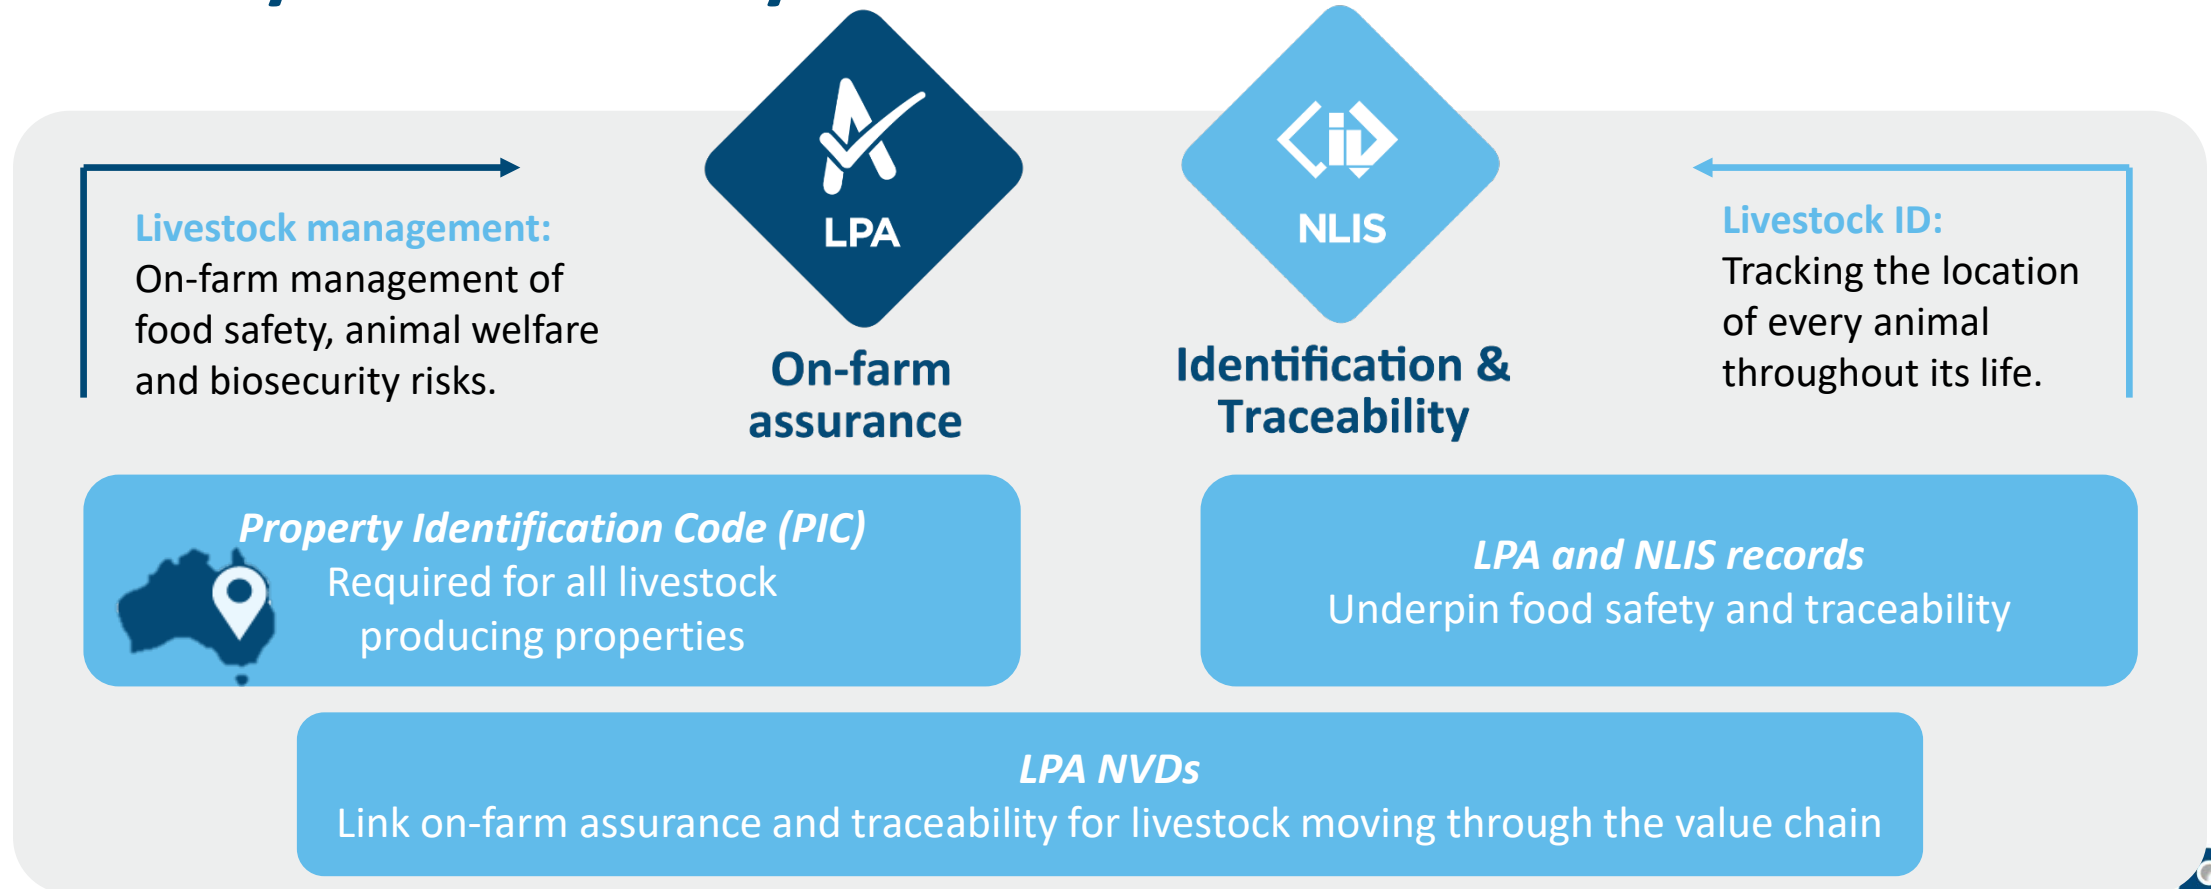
Livestock management:
On-farm management of food safety, animal welfare and biosecurity risks.

LPA

On-farm assurance

NLIS

Identification & Traceability

Livestock ID:
Tracking the location of every animal throughout its life.

Property Identification Code (PIC)
Required for all livestock producing properties

LPA and NLIS records
Underpin food safety and traceability

LPA NVDs
Link on-farm assurance and traceability for livestock moving through the value chain